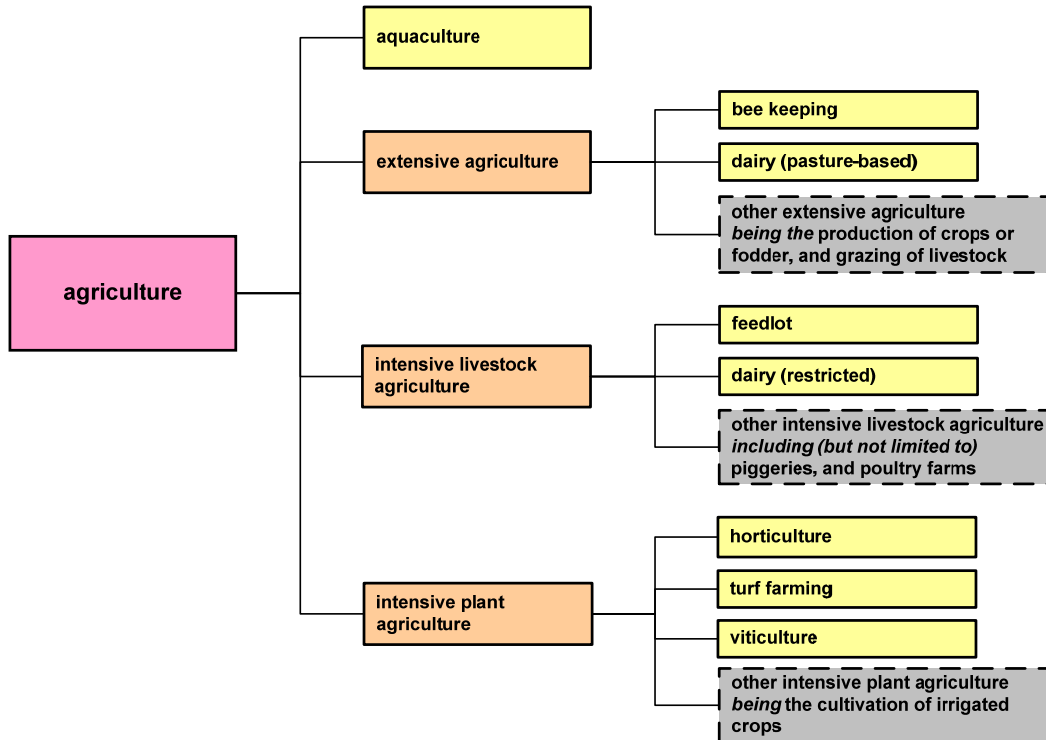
agriculture

aquaculture

extensive agriculture

bee keeping

dairy (pasture-based)

other extensive agriculture *being the* production of crops or fodder, and grazing of livestock

intensive livestock agriculture

feedlot

dairy (restricted)

other intensive livestock agriculture *including (but not limited to)* piggeries, and poultry farms

intensive plant agriculture

horticulture

turf farming

viticulture

other intensive plant agriculture *being* the cultivation of irrigated crops